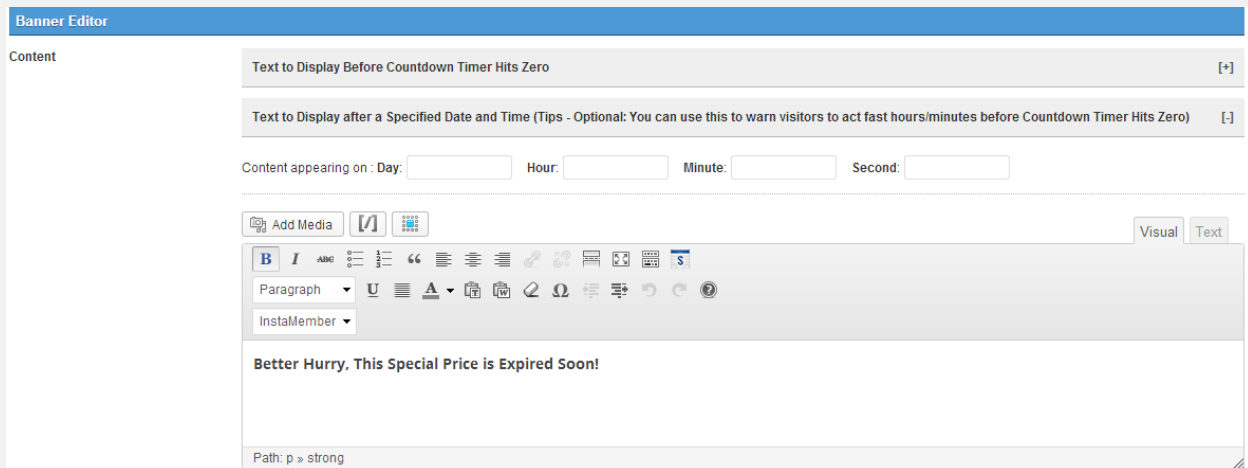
Banner Editor

Content

Text to Display Before Countdown Timer Hits Zero [+]

Text to Display after a Specified Date and Time (Tips - Optional: You can use this to warn visitors to act fast hours/minutes before Countdown Timer Hits Zero) [-]

Content appearing on : Day: Hour: Minute: Second:

Add Media

Visual Text

B I ABC

Paragraph U A

InstaMember

Better Hurry, This Special Price is Expired Soon!

Path: p » strong